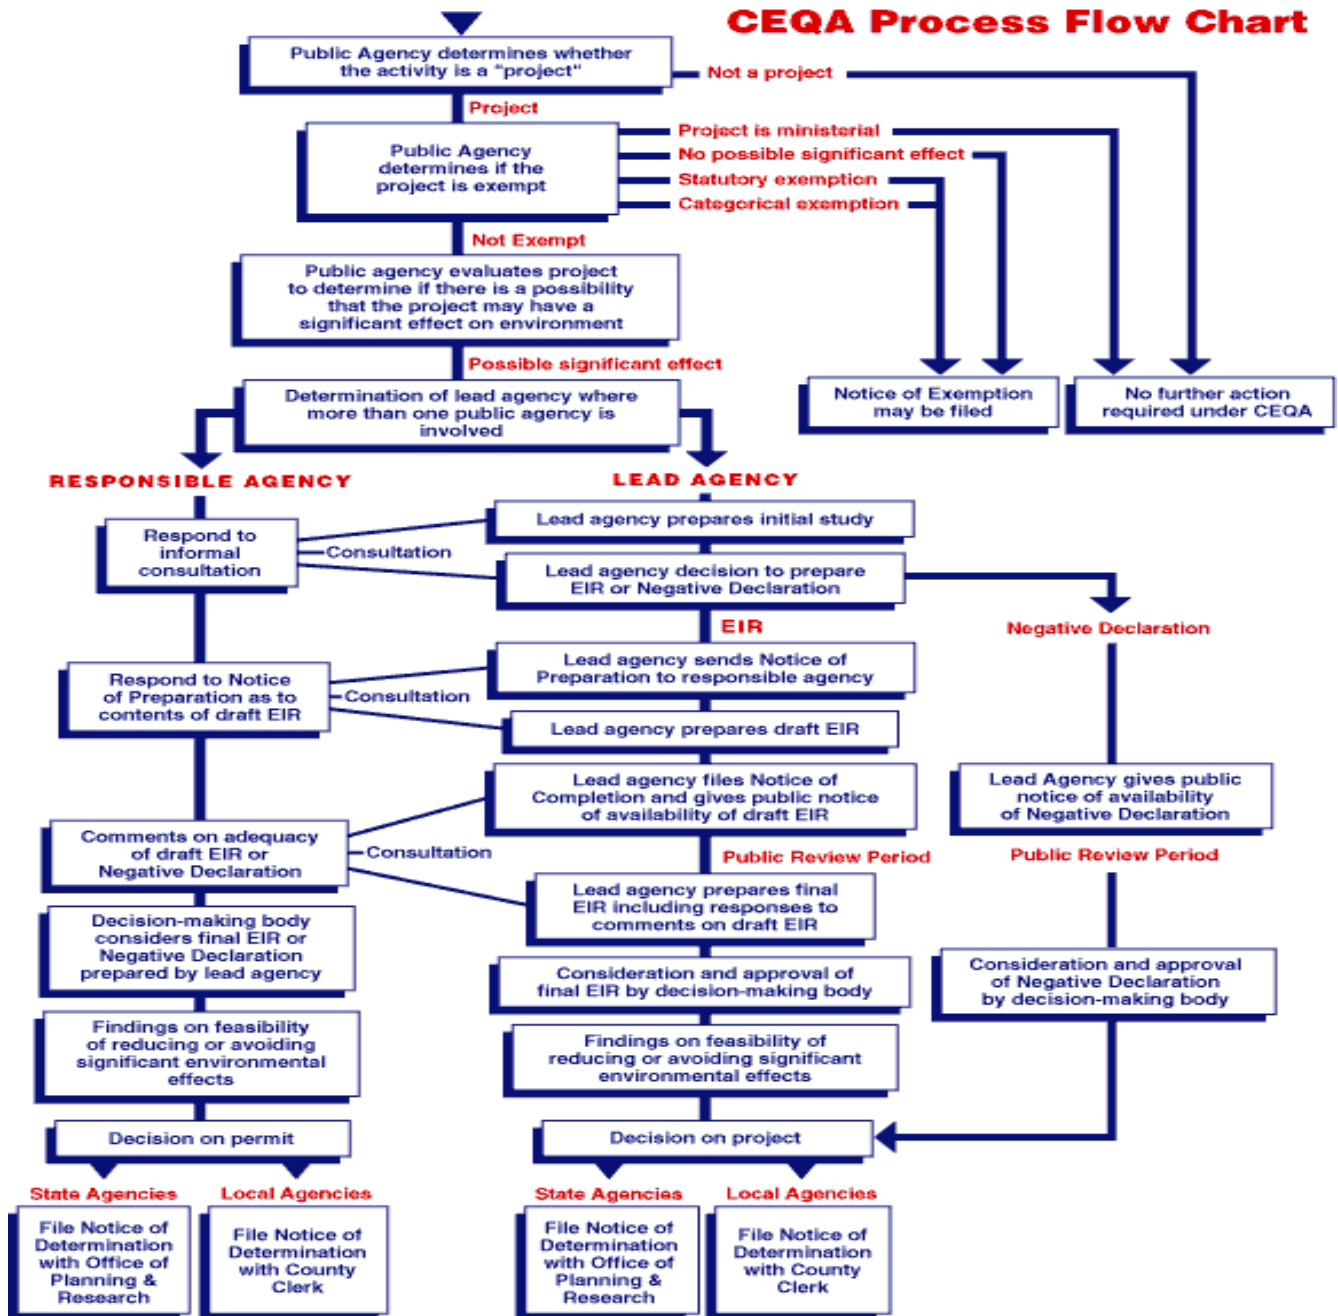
CEQA Process Flow Chart

Public Agency determines whether the activity is a "project"

Not a project

Project

Public Agency determines if the project is exempt

Project is ministerial

No possible significant effect

Statutory exemption

Categorical exemption

Not Exempt

Public agency evaluates project to determine if there is a possibility that the project may have a significant effect on environment

Possible significant effect

Notice of Exemption may be filed

No further action required under CEQA

Determination of lead agency where more than one public agency is involved

RESPONSIBLE AGENCY

LEAD AGENCY

Lead agency prepares initial study

Respond to informal consultation

Consultation

Lead agency decision to prepare EIR or Negative Declaration

EIR

Negative Declaration

Lead agency sends Notice of Preparation to responsible agency

Respond to Notice of Preparation as to contents of draft EIR

Consultation

Lead agency prepares draft EIR

Lead agency files Notice of Completion and gives public notice of availability of draft EIR

Lead Agency gives public notice of availability of Negative Declaration

Comments on adequacy of draft EIR or Negative Declaration

Consultation

Public Review Period

Public Review Period

Lead agency prepares final EIR including responses to comments on draft EIR

Decision-making body considers final EIR or Negative Declaration prepared by lead agency

Consideration and approval of final EIR by decision-making body

Consideration and approval of Negative Declaration by decision-making body

Findings on feasibility of reducing or avoiding significant environmental effects

Findings on feasibility of reducing or avoiding significant environmental effects

Decision on permit

Decision on project

State Agencies

Local Agencies

State Agencies

Local Agencies

File Notice of Determination with Office of Planning & Research

File Notice of Determination with County Clerk

File Notice of Determination with Office of Planning & Research

File Notice of Determination with County Clerk